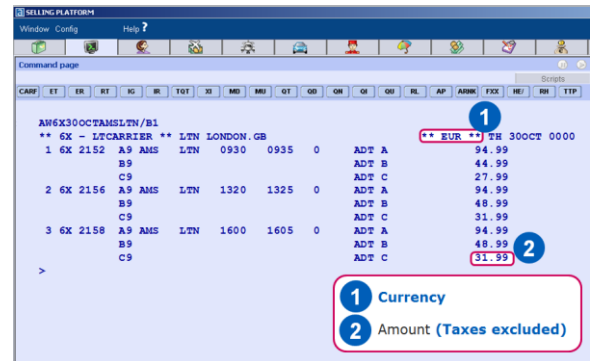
SELLING PLATFORM

Window Config Help ?

Command page

Scripts

CARF ET ER RT IG IR TQT XI MD MU GT GD GN QI QU RL AP ARNK FXX HE/ RH TTP

AW6X30OCTAMSLTN/B1
** 6X - LTCARRIER ** LTN LONDON.GB ** EUR ** TH 30OCT 0000
1 6X 2152 A9 AMS LTN 0930 0935 0 ADT A 94.99
B9 ADT B 44.99
C9 ADT C 27.99
2 6X 2156 A9 AMS LTN 1320 1325 0 ADT A 94.99
B9 ADT B 48.99
C9 ADT C 31.99
3 6X 2158 A9 AMS LTN 1600 1605 0 ADT A 94.99
B9 ADT B 48.99
C9 ADT C 31.99
>

1

2

1 Currency

2 Amount (Taxes excluded)